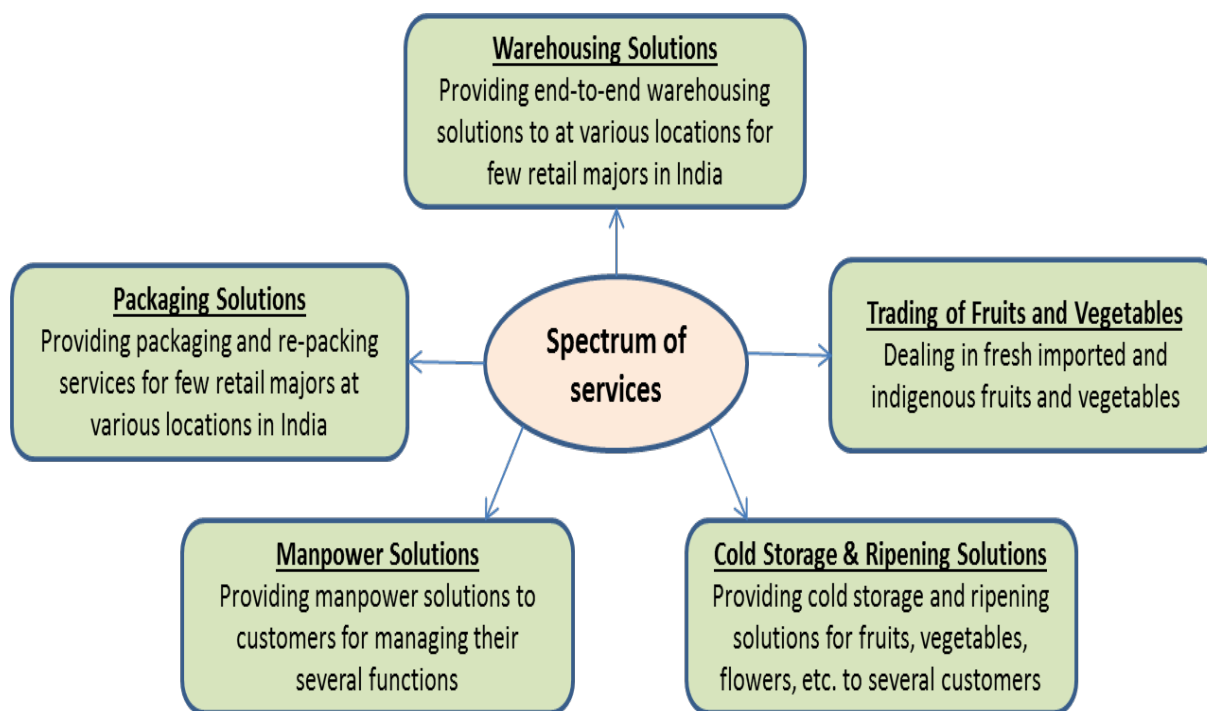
Warehousing Solutions
Providing end-to-end warehousing solutions to at various locations for few retail majors in India

Packaging Solutions
Providing packaging and re-packing services for few retail majors at various locations in India

Spectrum of services

Trading of Fruits and Vegetables
Dealing in fresh imported and indigenous fruits and vegetables

Manpower Solutions
Providing manpower solutions to customers for managing their several functions

Cold Storage & Ripening Solutions
Providing cold storage and ripening solutions for fruits, vegetables, flowers, etc. to several customers